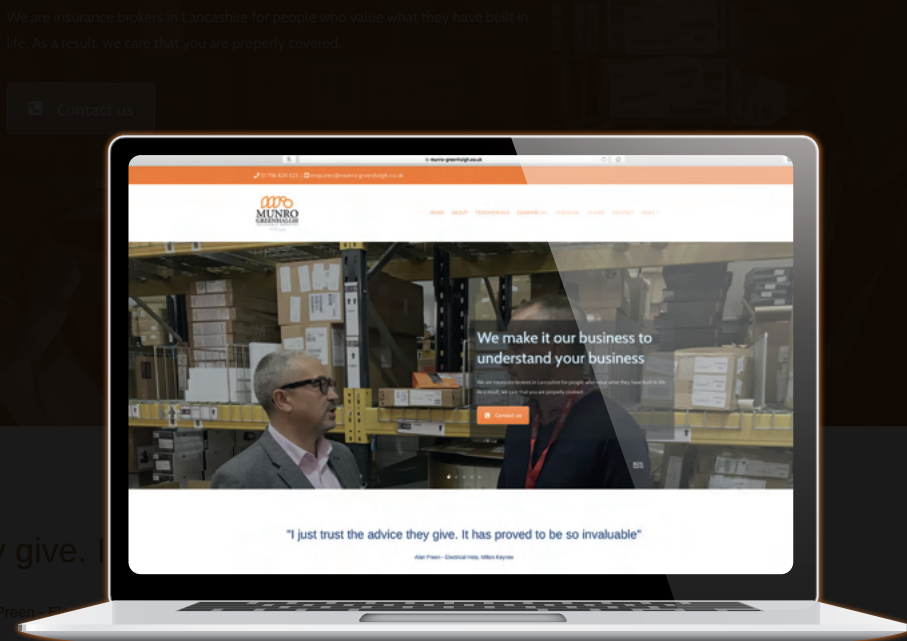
We are insurance brokers in Lancashire for people who value what they have built in life. As a result, we care that you are properly covered.

Contact us

munro-greenhalgh.co.uk

01706 824 023 | enquiries@munro-greenhalgh.co.uk

MUNRO GREENHALGH

HOME ABOUT TESTIMONIALS COMMERCIAL PERSONAL CLAIMS CONTACT NEWS

We make it our business to understand your business

We are insurance brokers in Lancashire for people who value what they have built in life. As a result, we care that you are properly covered.

Contact us

"I just trust the advice they give. It has proved to be so invaluable"

Alan Preen - Electrical Help, Milton Keynes

y give. I

Preen - El